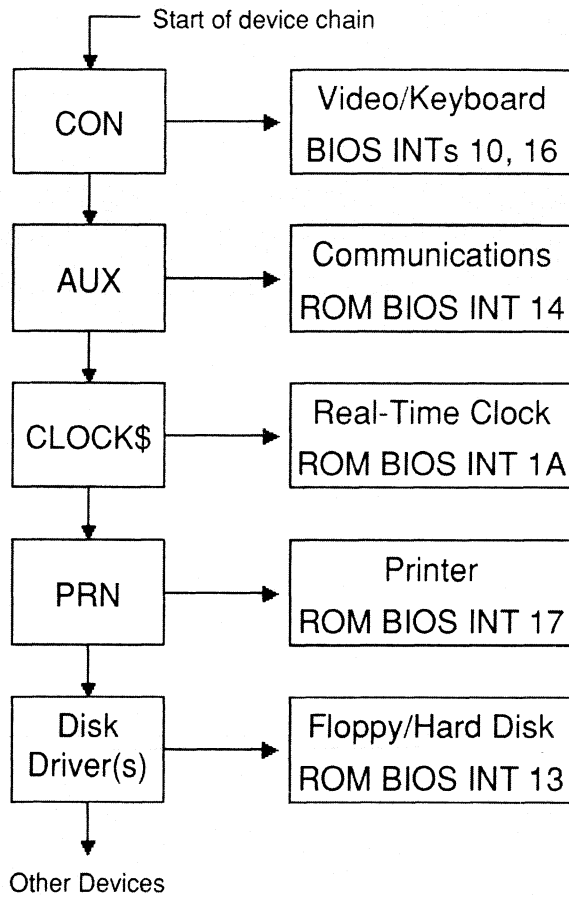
Start of device chain

CON

Video/Keyboard
BIOS INTs 10, 16

AUX

Communications
ROM BIOS INT 14

CLOCK$

Real-Time Clock
ROM BIOS INT 1A

PRN

Printer
ROM BIOS INT 17

Disk
Driver(s)

Floppy/Hard Disk
ROM BIOS INT 13

Other Devices